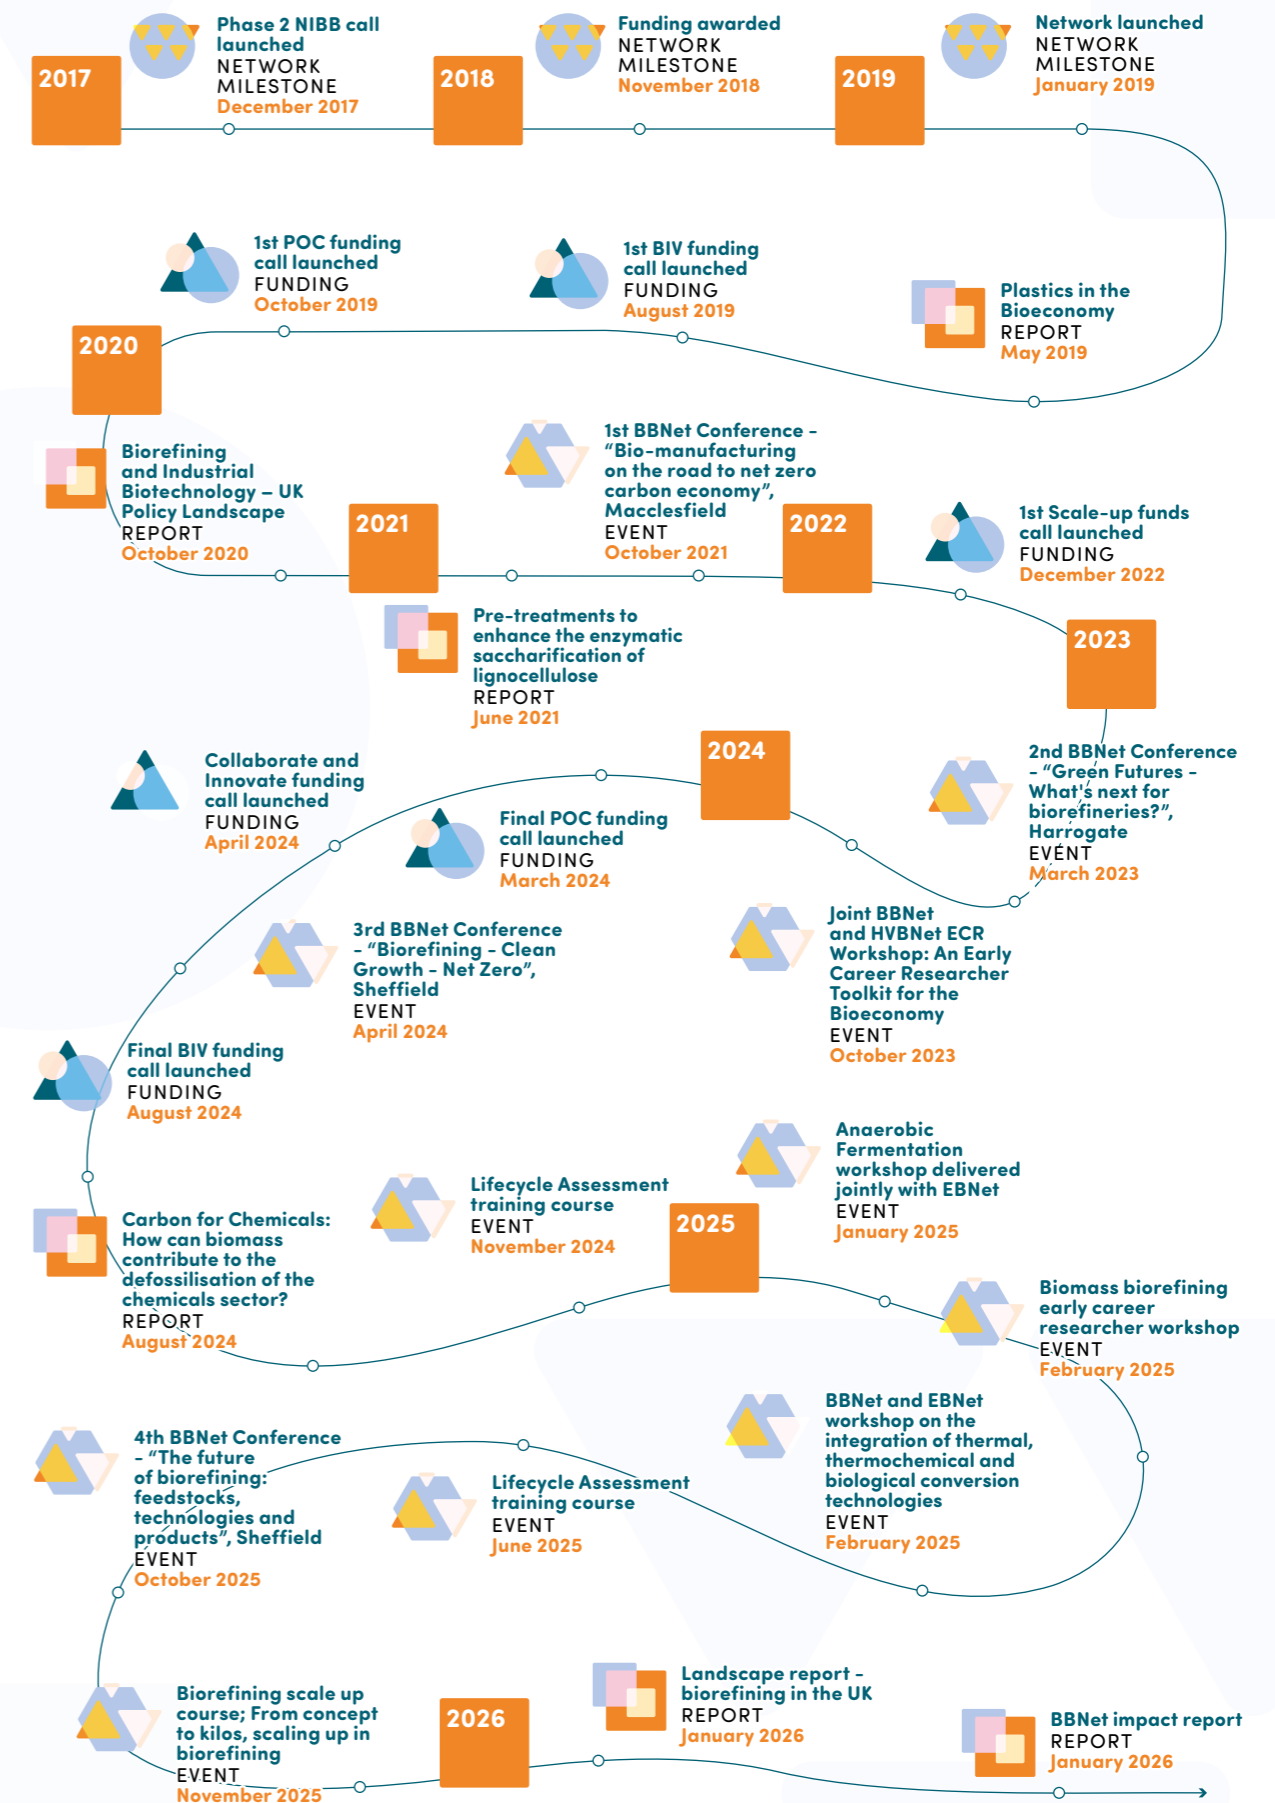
2017

Phase 2 NIBB call launched
NETWORK MILESTONE
December 2017

2018

Funding awarded
NETWORK MILESTONE
November 2018

2019

Network launched
NETWORK MILESTONE
January 2019

1st POC funding call launched
FUNDING
October 2019

1st BIV funding call launched
FUNDING
August 2019

Plastics in the Bioeconomy
REPORT
May 2019

2020

Biorefining and Industrial Biotechnology – UK Policy Landscape
REPORT
October 2020

2021

1st BBNet Conference – “Bio-manufacturing on the road to net zero carbon economy”, Macclesfield
EVENT
October 2021

2022

1st Scale-up funds call launched
FUNDING
December 2022

Pre-treatments to enhance the enzymatic saccharification of lignocellulose
REPORT
June 2021

2023

Collaborate and Innovate funding call launched
FUNDING
April 2024

2024

Final POC funding call launched
FUNDING
March 2024

2nd BBNet Conference – “Green Futures – What's next for biorefineries?”, Harrogate
EVENT
March 2023

3rd BBNet Conference – “Biorefining – Clean Growth – Net Zero”, Sheffield
EVENT
April 2024

Joint BBNet and HVBNet ECR Workshop: An Early Career Researcher Toolkit for the Bioeconomy
EVENT
October 2023

Final BIV funding call launched
FUNDING
August 2024

Anaerobic Fermentation workshop delivered jointly with EBNet
EVENT
January 2025

Lifecycle Assessment training course
EVENT
November 2024

2025

Carbon for Chemicals: How can biomass contribute to the defossilisation of the chemicals sector?
REPORT
August 2024

Biomass biorefining early career researcher workshop
EVENT
February 2025

4th BBNet Conference – “The future of biorefining: feedstocks, technologies and products”, Sheffield
EVENT
October 2025

Lifecycle Assessment training course
EVENT
June 2025

BBNet and EBNet workshop on the integration of thermal, thermochemical and biological conversion technologies
EVENT
February 2025

Biorefining scale up course; From concept to kilos, scaling up in biorefining
EVENT
November 2025

2026

Landscape report – biorefining in the UK
REPORT
January 2026

BBNet impact report
REPORT
January 2026